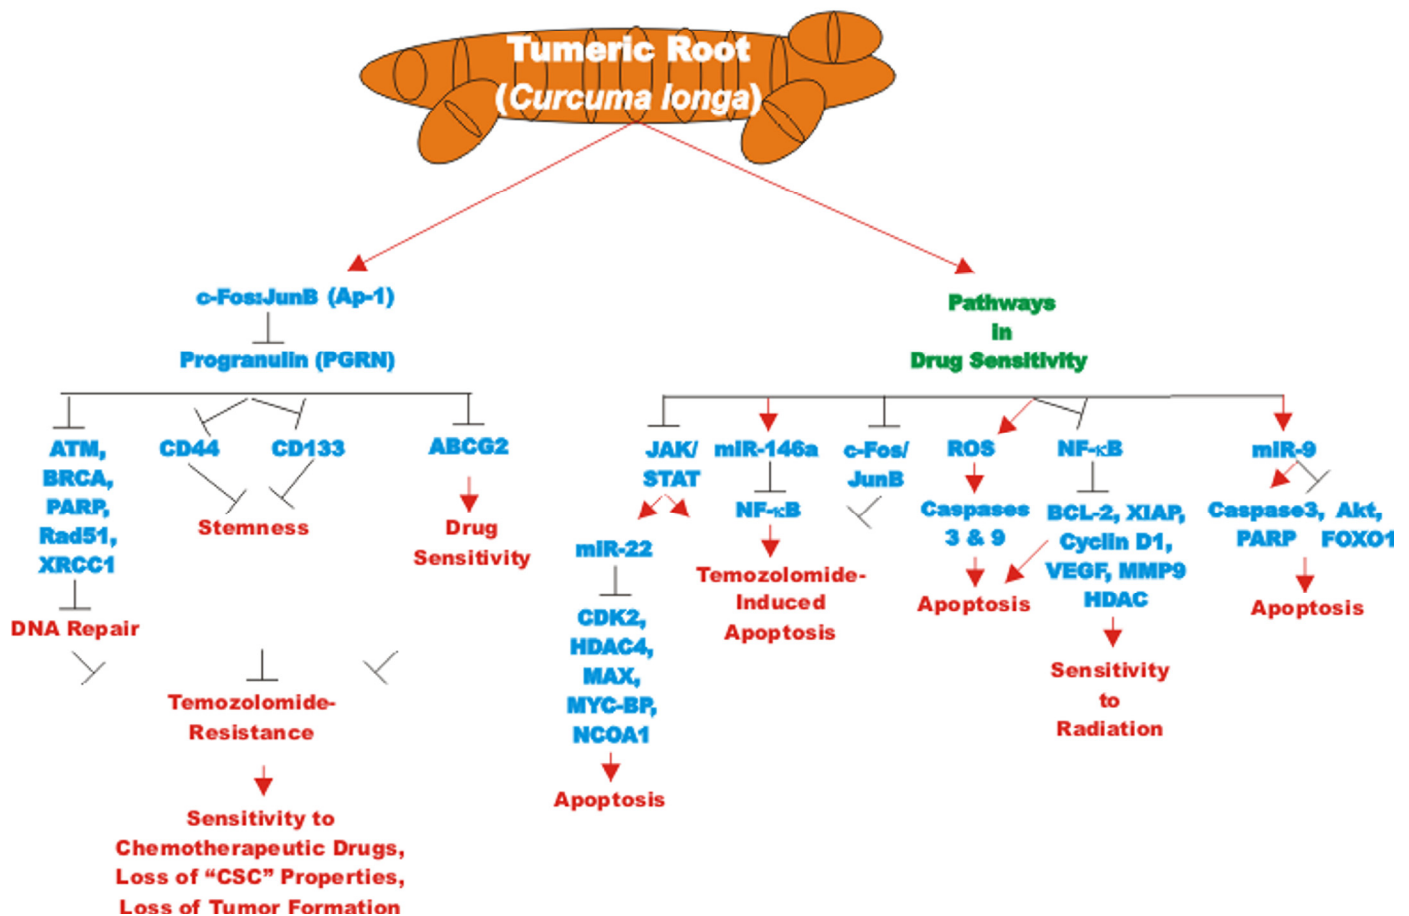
Tumeric Root
(Curcuma longa)

c-Fos:JunB (Ap-1)

Progranulin (PGRN)

ATM, BRCA, PARP, Rad51, XRCC1

DNA Repair

CD44

CD133

Stemness

ABCG2

Drug Sensitivity

Temozolomide-Resistance

Sensitivity to Chemotherapeutic Drugs, Loss of "CSC" Properties, Loss of Tumor Formation

Pathways in Drug Sensitivity

JAK/ STAT

miR-22

CDK2, HDAC4, MAX, MYC-BP, NCOA1

Apoptosis

miR-146a

NF-κB

Temozolomide-Induced Apoptosis

c-Fos/ JunB

ROS

Caspases 3 & 9

Apoptosis

NF-κB

BCL-2, XIAP, Cyclin D1, VEGF, MMP9 HDAC

Sensitivity to Radiation

miR-9

Caspase3, PARP

Akt, FOXO1

Apoptosis